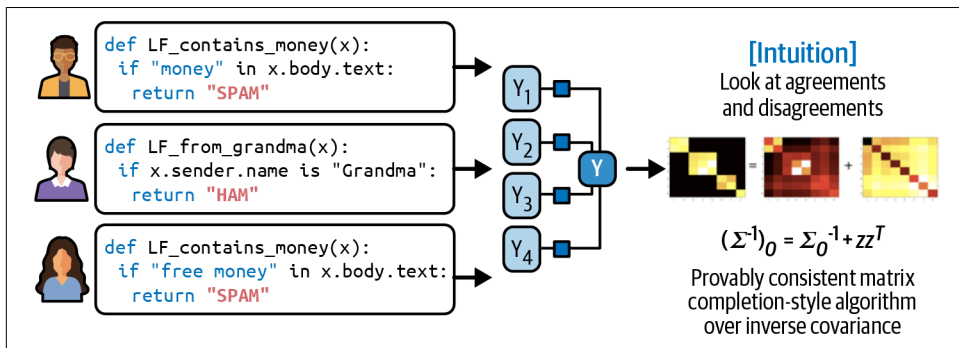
def LF_contains_money(x):
 if "money" in x.body.text:
  return "SPAM"

def LF_from_grandma(x):
 if x.sender.name is "Grandma":
  return "HAM"

def LF_contains_money(x):
 if "free money" in x.body.text:
  return "SPAM"

$Y_1$

$Y_2$

$Y_3$

$Y_4$

Y

[Intuition]
Look at agreements and disagreements

=

+

$(\Sigma^{-1})_0 = \Sigma_0^{-1} + zz^T$

Provably consistent matrix completion-style algorithm over inverse covariance